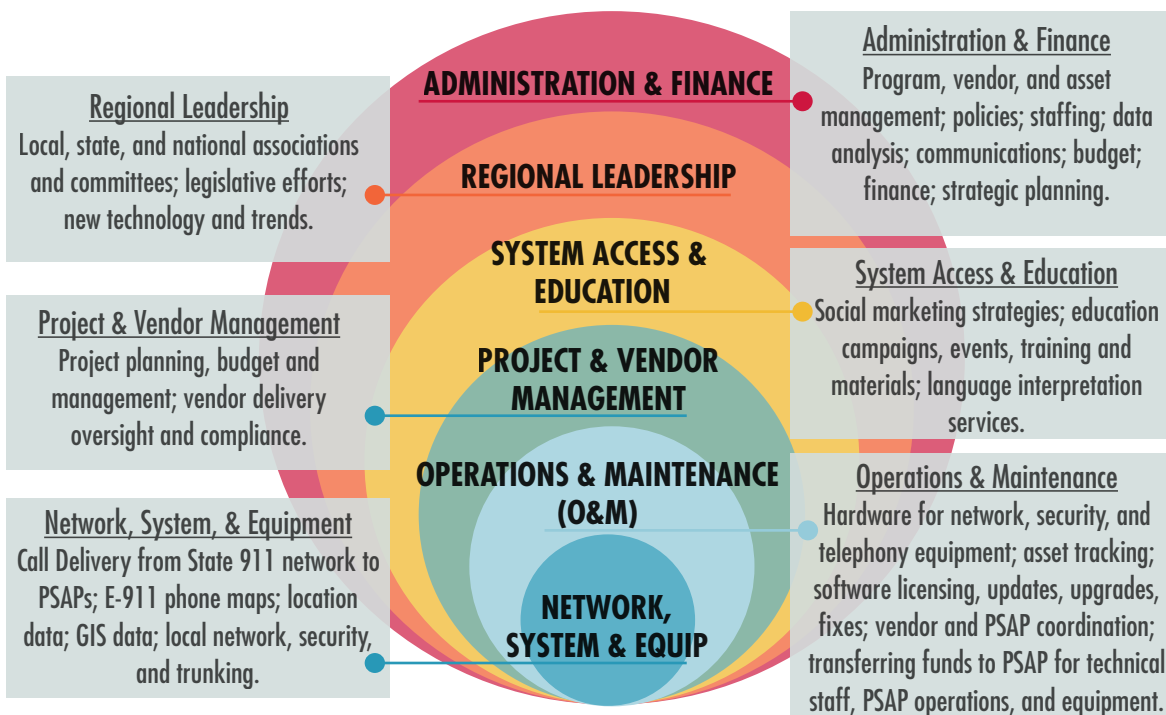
ADMINISTRATION & FINANCE

REGIONAL LEADERSHIP

SYSTEM ACCESS & EDUCATION

PROJECT & VENDOR MANAGEMENT

OPERATIONS & MAINTENANCE (O&M)

NETWORK, SYSTEM & EQUIP

Regional Leadership
Local, state, and national associations and committees; legislative efforts; new technology and trends.

Project & Vendor Management
Project planning, budget and management; vendor delivery oversight and compliance.

Network, System, & Equipment
Call Delivery from State 911 network to PSAPs; E-911 phone maps; location data; GIS data; local network, security, and trunking.

Administration & Finance
Program, vendor, and asset management; policies; staffing; data analysis; communications; budget; finance; strategic planning.

System Access & Education
Social marketing strategies; education campaigns, events, training and materials; language interpretation services.

Operations & Maintenance
Hardware for network, security, and telephony equipment; asset tracking; software licensing, updates, upgrades, fixes; vendor and PSAP coordination; transferring funds to PSAP for technical staff, PSAP operations, and equipment.